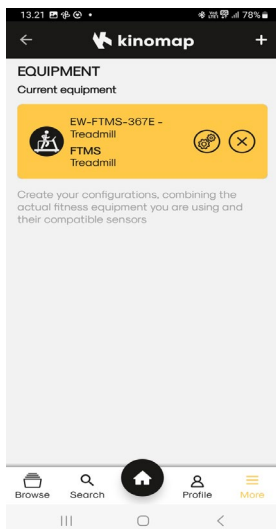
13.21 78%

kinomap

EQUIPMENT

Current equipment

EW-FTMS-367E - Treadmill

FTMS

Treadmill

Create your configurations, combining the actual fitness equipment you are using and their compatible sensors

Browse

Search

Profile

More